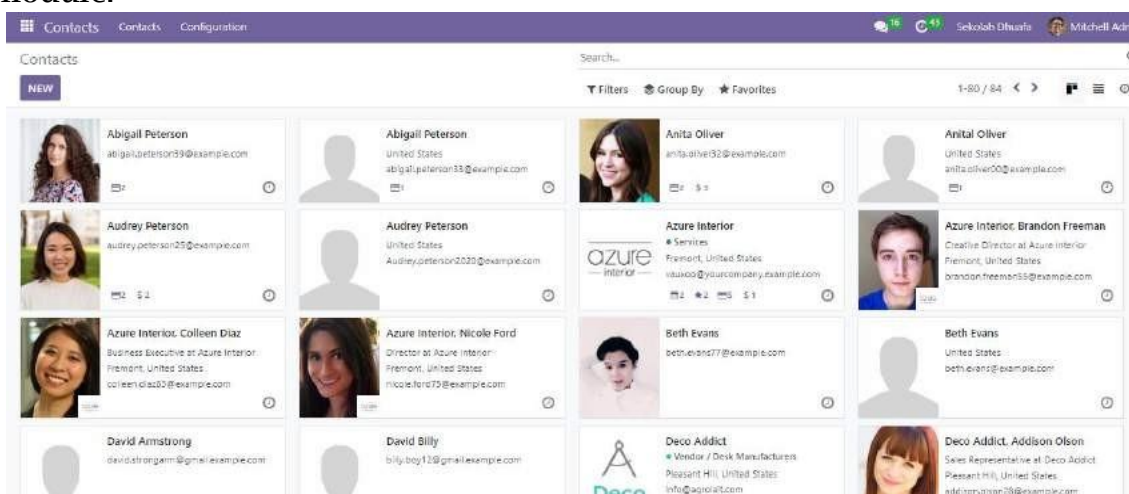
module.

Contacts Contacts Configuration 16 43 Sekolah Dhuafa Mitchell Adr

Contacts

NEW

Search...

Filters Group By Favorites

1-80 / 84

Abigail Peterson
abigail.peterson39@example.com
2

Abigail Peterson
United States
abigail.peterson33@example.com
1

Anita Oliver
anita.oliver32@example.com
2 $1

Anital Oliver
United States
anita.oliver00@example.com
1

Audrey Peterson
audrey.peterson25@example.com
2 $2

Audrey Peterson
United States
Audrey.peterson2020@example.com

Azure Interior
• Services
Fremont, United States
vauxoo@yourcompany.example.com
2 2 5 $1

azure interior

Azure Interior, Brandon Freeman
Creative Director at Azure Interior
Fremont, United States
brandon.freeman55@example.com

Azure Interior, Colleen Diaz
Business Executive at Azure Interior
Fremont, United States
colleen.diaz83@example.com

Azure Interior, Nicole Ford
Director at Azure Interior
Fremont, United States
nicole.ford75@example.com

Beth Evans
beth.evans77@example.com

Beth Evans
United States
beth.evans@example.com

David Armstrong
david.strongarm@gmail.example.com

David Billy
billy.boy12@gmail.example.com

Deco Addict
• Vendor / Desk Manufacturers
Pleasant Hill, United States
info@agrolait.com

Deco

Deco Addict, Addison Olson
Sales Representative at Deco Addict
Pleasant Hill, United States
addison.olson28@example.com